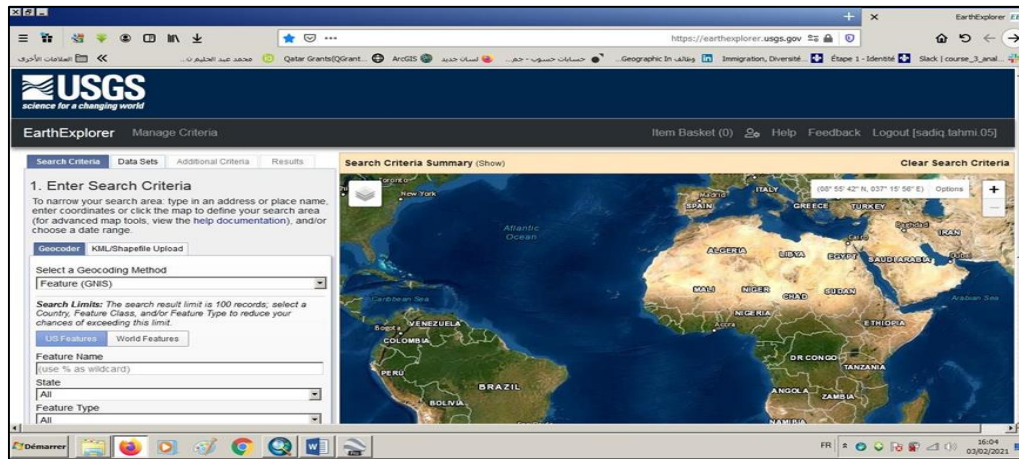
EarthExplorer

https://earthexplorer.usgs.gov

العلامات الأخرى
محمد عبد الحليم ت... Qatar Grants[QGrant... ArcGIS لسان جديد حسابات جسوب - جم... ...Geographic In وظائف Immigration, Diversité... Étape 1 - Identité Slack | course_3_anal...

USGS
science for a changing world

EarthExplorer Manage Criteria

Item Basket (0) Help Feedback Logout [sadiq.tahmi.05]

Search Criteria Data Sets Additional Criteria Results

1. Enter Search Criteria

To narrow your search area: type in an address or place name, enter coordinates or click the map to define your search area (for advanced map tools, view the help documentation), and/or choose a date range.

Geocoder KML/Shapefile Upload

Select a Geocoding Method

Feature (GNIS)

Search Limits: The search result limit is 100 records; select a Country, Feature Class, and/or Feature Type to reduce your chances of exceeding this limit.

US Features World Features

Feature Name

(use % as wildcard)

State

All

Feature Type

All

Search Criteria Summary (Show)

Clear Search Criteria

(08° 55' 42" N, 037° 15' 56" E) Options

Toronto New York Madrid SPAIN ITALY GREECE TURKEY Baghdad IRAN Atlantic Ocean Cairo ALGERIA LIBYA EGYPT SAUDI ARABIA Caribbean Sea MALI NIGER CHAD SUDAN Arabian Sea Bogota VENEZUELA NIGERIA Accra ETHIOPIA COLOMBIA DR CONGO PERU TANZANIA BRAZIL ANGOLA ZAMBIA BOLIVIA NAMIBIA

Démarrer

FR 16:04 03/02/2021